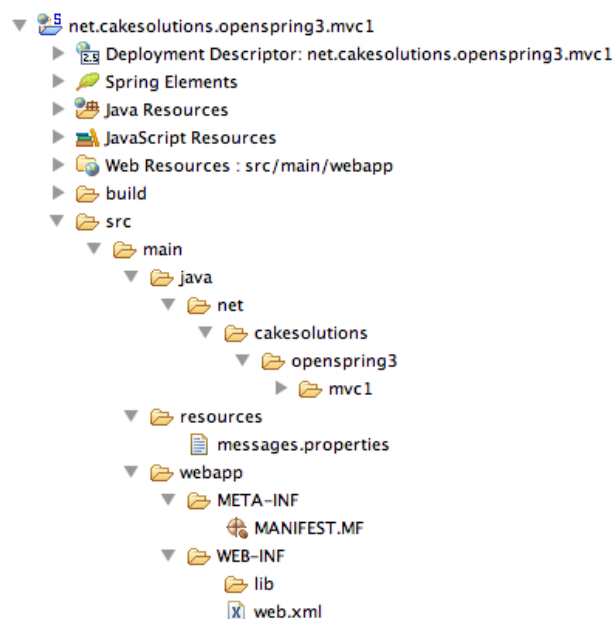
net.cakesolutions.openspring3.mvc1
Deployment Descriptor: net.cakesolutions.openspring3.mvc1
Spring Elements
Java Resources
JavaScript Resources
Web Resources : src/main/webapp
build
src
main
java
net
cakesolutions
openspring3
mvc1
resources
messages.properties
webapp
META-INF
MANIFEST.MF
WEB-INF
lib
web.xml